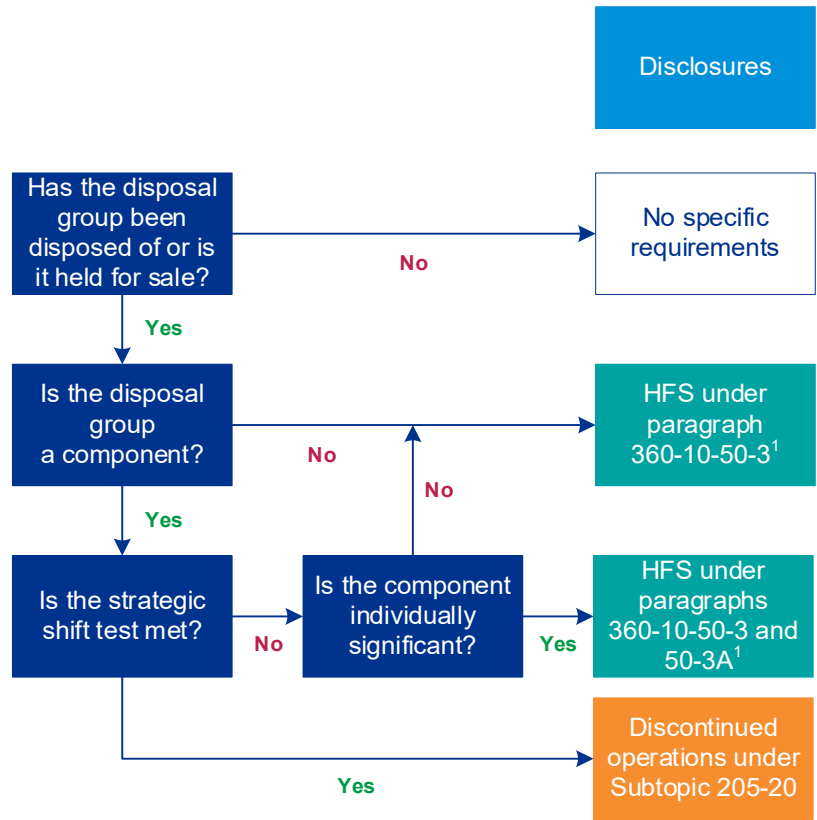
Disclosures

Has the disposal group been disposed of or is it held for sale?

No

No specific requirements

Yes

Is the disposal group a component?

No

HFS under paragraph 360-10-50-3$^1$

Yes

No

Is the strategic shift test met?

No

Is the component individually significant?

Yes

HFS under paragraphs 360-10-50-3 and 50-3A$^1$

Yes

Discontinued operations under Subtopic 205-20